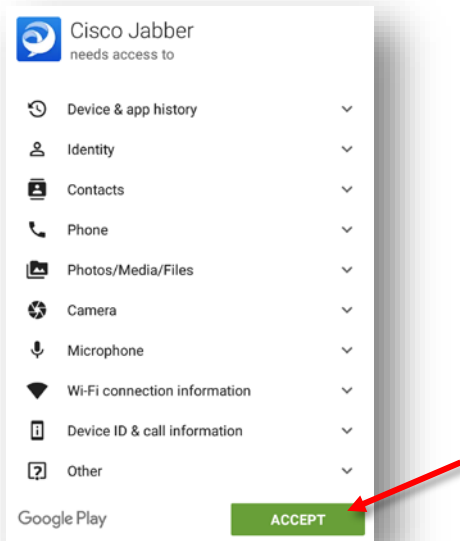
Cisco Jabber
needs access to

Device & app history

Identity

Contacts

Phone

Photos/Media/Files

Camera

Microphone

Wi-Fi connection information

Device ID & call information

Other

Google Play

ACCEPT